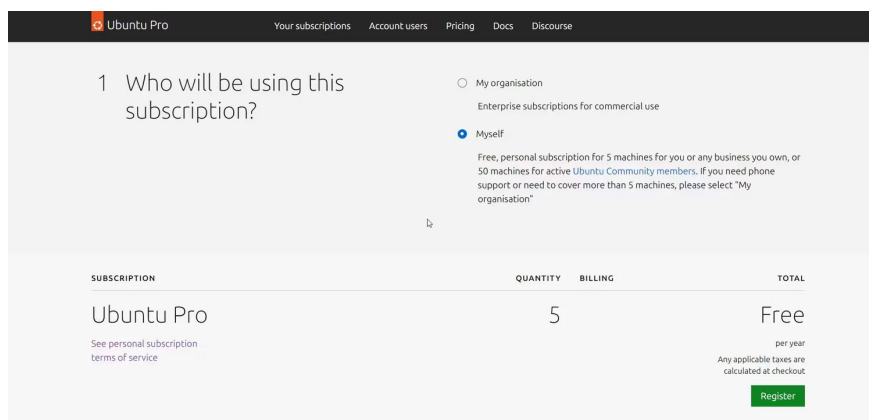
Ubuntu Pro Your subscriptions Account users Pricing Docs Discourse

1 Who will be using this subscription?

My organisation

Enterprise subscriptions for commercial use

Myself

Free, personal subscription for 5 machines for you or any business you own, or 50 machines for active Ubuntu Community members. If you need phone support or need to cover more than 5 machines, please select "My organisation"

| SUBSCRIPTION | QUANTITY | BILLING | TOTAL |
|---|---|---|---|
| Ubuntu Pro | 5 | | Free |

See personal subscription terms of service

per year

Any applicable taxes are calculated at checkout

Register